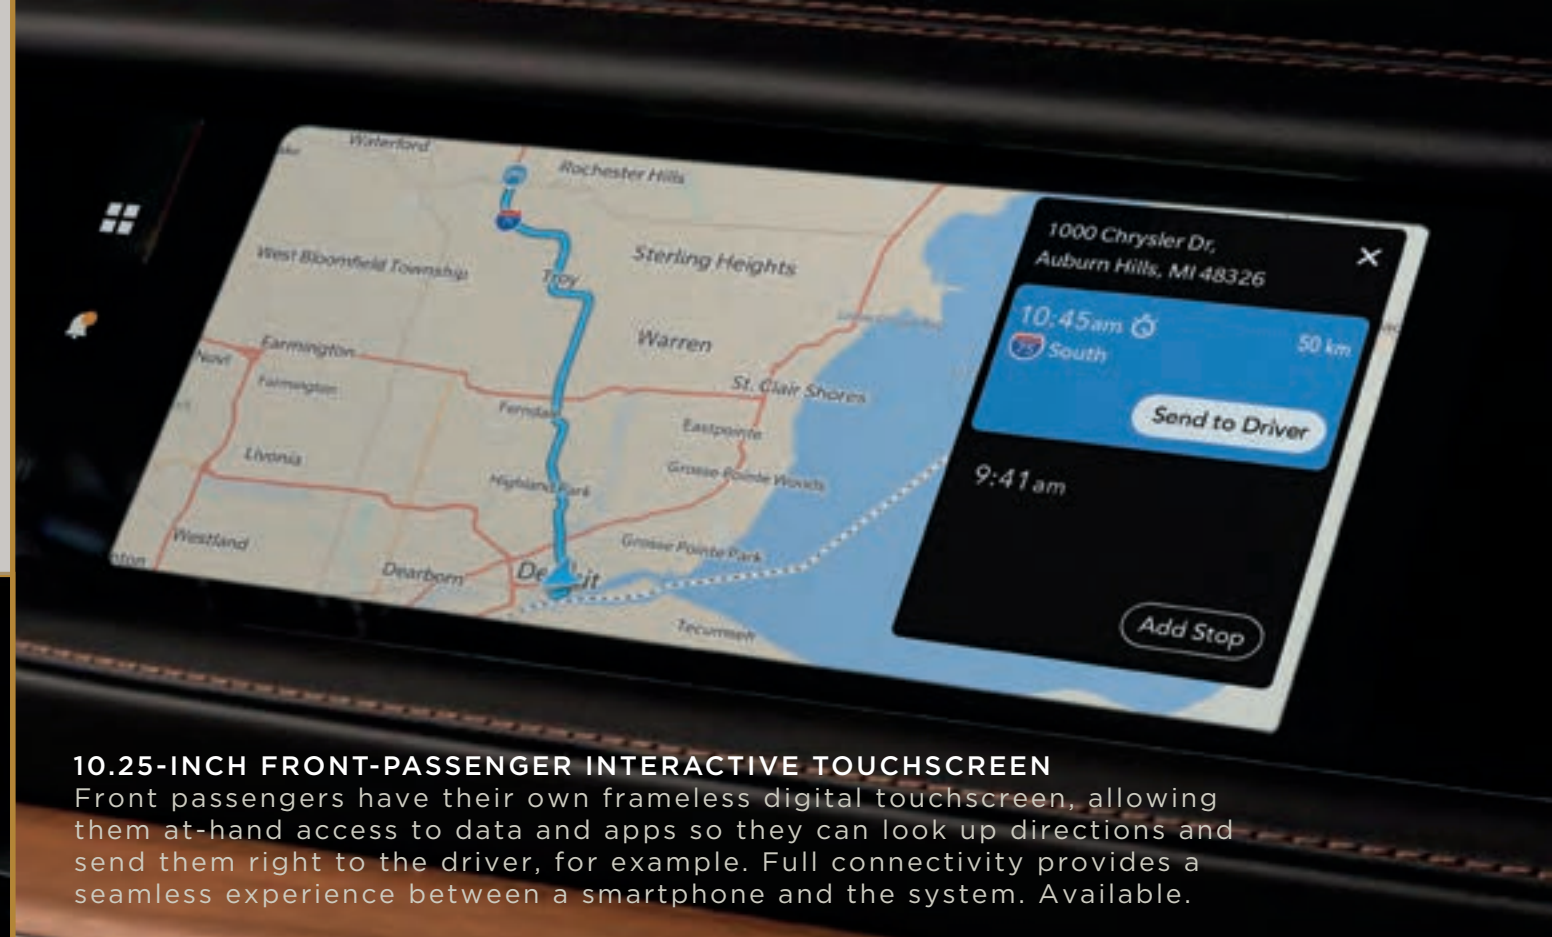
Waterford
Rochester Hills
West Bloomfield Township
Troy
Sterling Heights
Farmington
Novi
Farmington
Warren
St. Clair Shores
Ferndale
Eastpointe
Livonia
Grosse Pointe Woods
Highland Park
Westland
Grosse Pointe Park
Dearborn
De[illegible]it
Tecumseh

1000 Chrysler Dr,
Auburn Hills, MI 48326
10:45am
South
50 km
Send to Driver
9:41am
Add Stop

10.25-INCH FRONT-PASSENGER INTERACTIVE TOUCHSCREEN
Front passengers have their own frameless digital touchscreen, allowing them at-hand access to data and apps so they can look up directions and send them right to the driver, for example. Full connectivity provides a seamless experience between a smartphone and the system. Available.